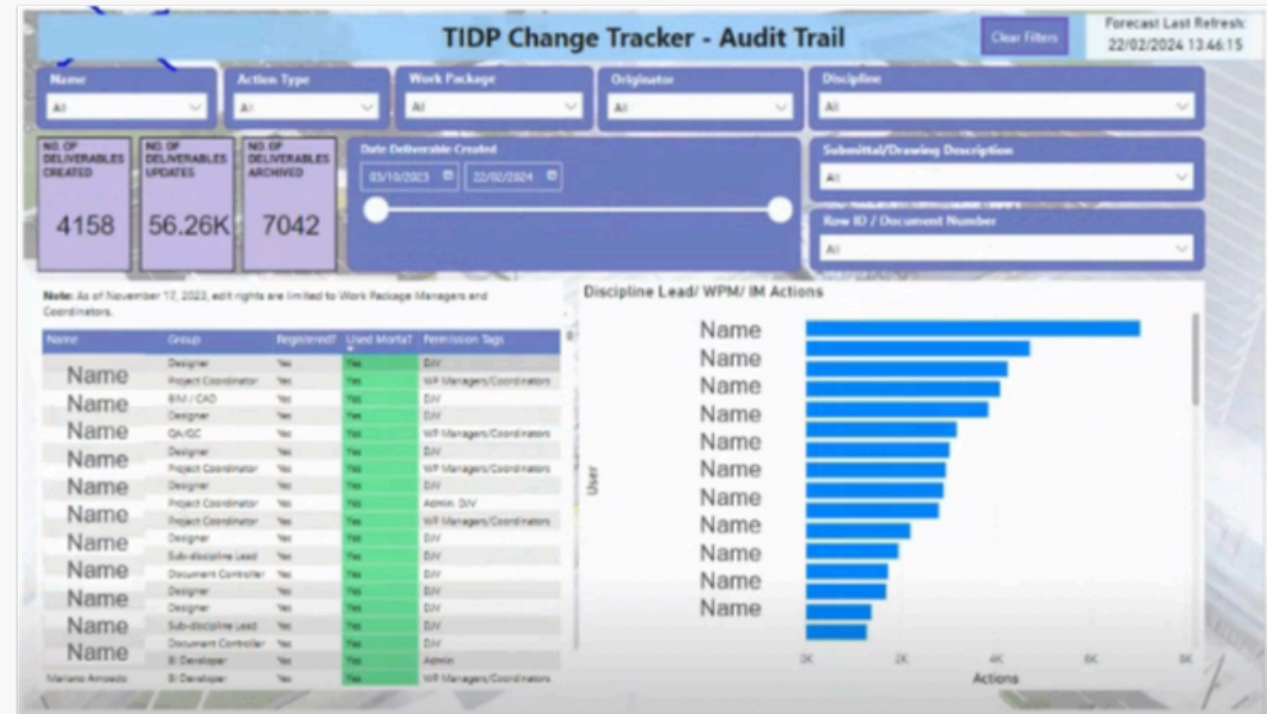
TIDP Change Tracker - Audit Trail

Clear Filters

Forecast Last Refresh: 22/02/2024 13:46:15

Name
All

Action Type
All

Work Package
All

Originator
All

Discipline
All

NO. OF DELIVERABLES CREATED
4158

NO. OF DELIVERABLES UPDATES
56.26K

NO. OF DELIVERABLES ARCHIVED
7042

Date Deliverable Created
03/10/2023
22/02/2024

Submittal/Drawing Description
All

Row ID / Document Number
All

Note: As of November 17, 2023, edit rights are limited to Work Package Managers and Coordinators.

| Name | Group | Registered? | Used Morta? | Permission Tags |
|---|---|---|---|---|
| Name | Designer | Yes | Yes | D/V |
| | Project Coordinator | Yes | Yes | WP Managers/Coordinators |
| Name | BIM / CAD | Yes | Yes | D/V |
| | Designer | Yes | Yes | D/V |
| Name | QA/QC | Yes | Yes | WP Managers/Coordinators |
| Name | Designer | Yes | Yes | D/V |
| | Project Coordinator | Yes | Yes | WP Managers/Coordinators |
| Name | Designer | Yes | Yes | D/V |
| | Project Coordinator | Yes | Yes | Admin, D/V |
| Name | Project Coordinator | Yes | Yes | WP Managers/Coordinators |
| Name | Designer | Yes | Yes | D/V |
| | Sub-discipline Lead | Yes | Yes | D/V |
| Name | Document Controller | Yes | Yes | D/V |
| | Designer | Yes | Yes | D/V |
| Name | Designer | Yes | Yes | D/V |
| Name | Sub-discipline Lead | Yes | Yes | D/V |
| | Document Controller | Yes | Yes | D/V |
| Name | BI Developer | Yes | Yes | Admin |
| Mariano Arevedo | BI Developer | Yes | Yes | WP Managers/Coordinators |

Discipline Lead/ WPM/ IM Actions

Name
Name
Name
Name
Name
Name
Name
Name
Name
Name
Name
Name

User

0K
2K
4K
6K
8K
Actions